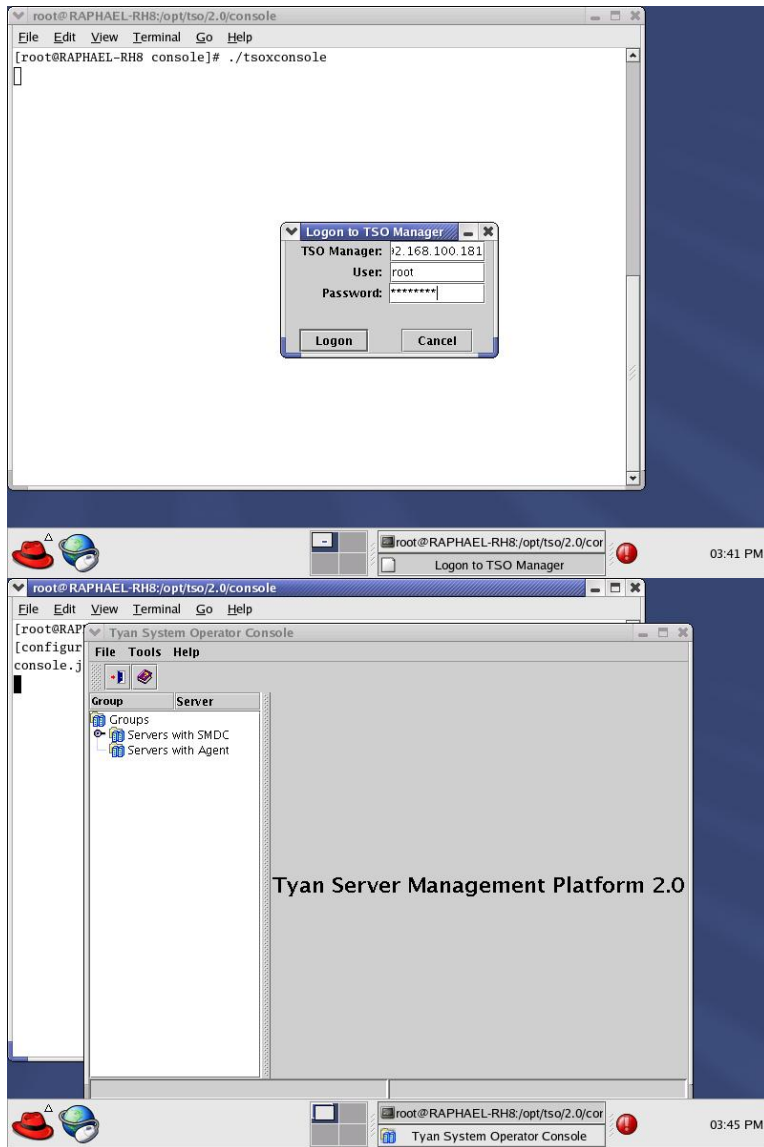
root@RAPHAEL-RH8:/opt/tso/2.0/console

File Edit View Terminal Go Help

[root@RAPHAEL-RH8 console]# ./tsoxconsole

Logon to TSO Manager

TSO Manager: )2.168.100.181

User: root

Password: ********

Logon Cancel

root@RAPHAEL-RH8:/opt/tso/2.0/cor

Logon to TSO Manager

03:41 PM

root@RAPHAEL-RH8:/opt/tso/2.0/console

File Edit View Terminal Go Help

[root@RAPH

[configur

console.j

Tyan System Operator Console

File Tools Help

| Group | Server |
|---|---|

Groups

Servers with SMDC

Servers with Agent

Tyan Server Management Platform 2.0

root@RAPHAEL-RH8:/opt/tso/2.0/cor

Tyan System Operator Console

03:45 PM